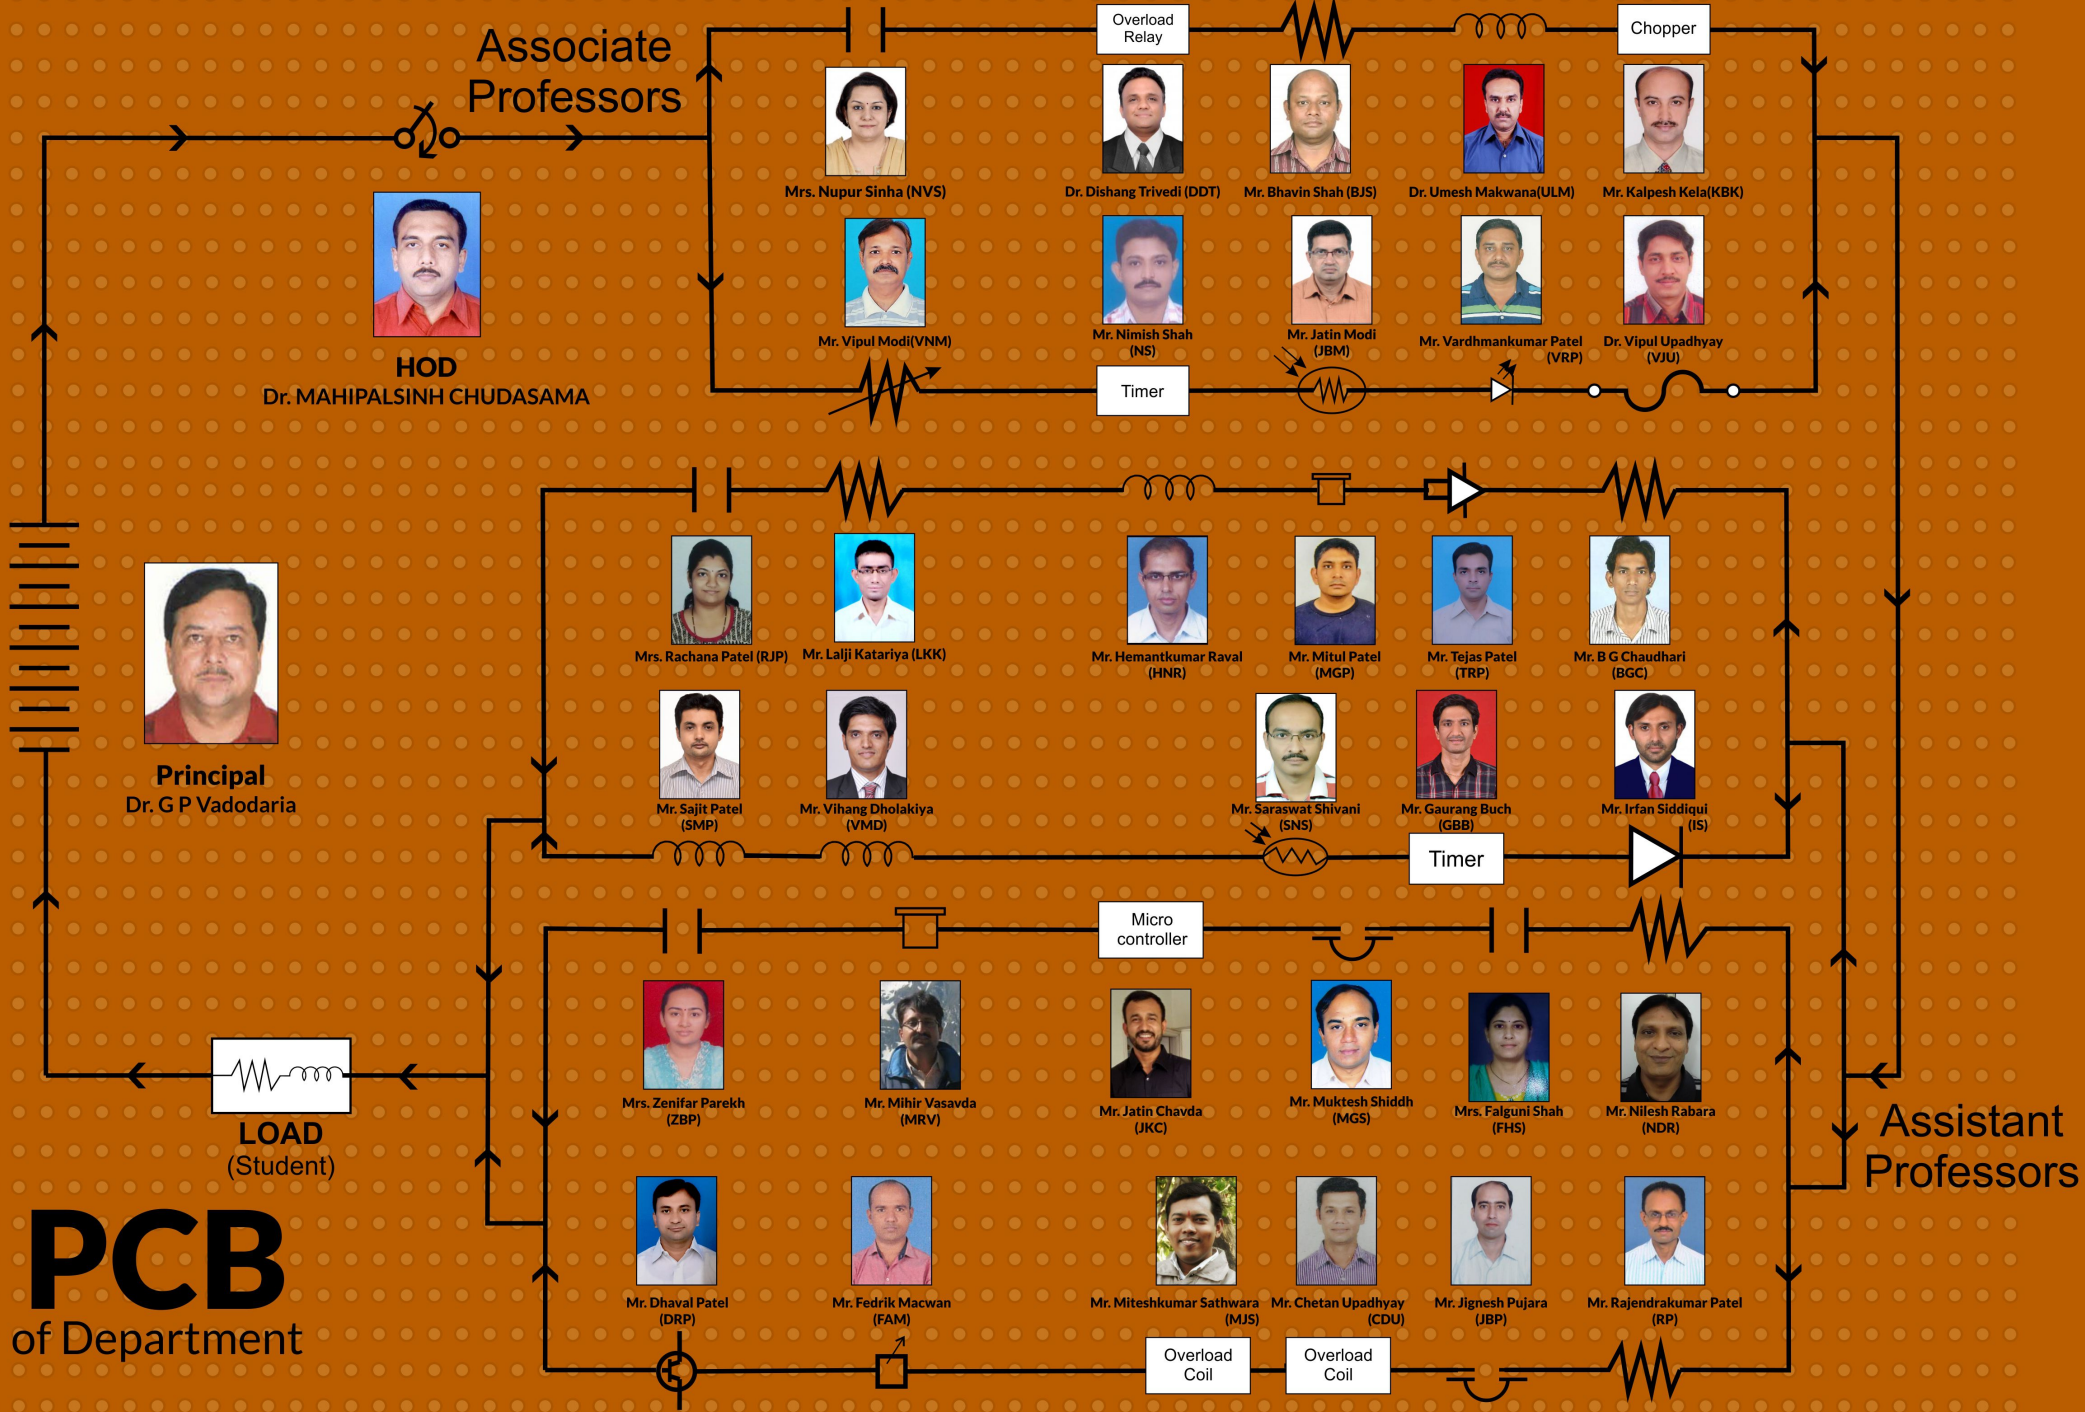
Associate Professors

Overload Relay

Chopper

Mrs. Nupur Sinha (NVS)

Dr. Dishang Trivedi (DDT)

Mr. Bhavin Shah (BJS)

Dr. Umesh Makwana(ULM)

Mr. Kalpesh Kela(KBK)

HOD
Dr. MAHIPALSINH CHUDASAMA

Mr. Vipul Modi(VNM)

Mr. Nimish Shah (NS)

Mr. Jatin Modi (JBM)

Mr. Vardhmankumar Patel (VRP)

Dr. Vipul Upadhyay (VJU)

Timer

Mrs. Rachana Patel (RJP)

Mr. Lalji Katariya (LKK)

Mr. Hemantkumar Raval (HNR)

Mr. Mitul Patel (MGP)

Mr. Tejas Patel (TRP)

Mr. B G Chaudhari (BGC)

Principal
Dr. G P Vadodaria

Mr. Sajit Patel (SMP)

Mr. Vihang Dholakiya (VMD)

Mr. Saraswat Shivani (SNS)

Mr. Gaurang Buch (GBB)

Mr. Irfan Siddiqui (IS)

Timer

Micro controller

Mrs. Zenifar Parekh (ZBP)

Mr. Mihir Vasavda (MRV)

Mr. Jatin Chavda (JKC)

Mr. Muktesh Shiddh (MGS)

Mrs. Falguni Shah (FHS)

Mr. Nilesh Rabara (NDR)

LOAD
(Student)

Assistant Professors

PCB
of Department

Mr. Dhaval Patel (DRP)

Mr. Fedrik Macwan (FAM)

Mr. Miteshkumar Sathwara (MJS)

Mr. Chetan Upadhyay (CDU)

Mr. Jignesh Pujara (JBP)

Mr. Rajendrakumar Patel (RP)

Overload Coil

Overload Coil